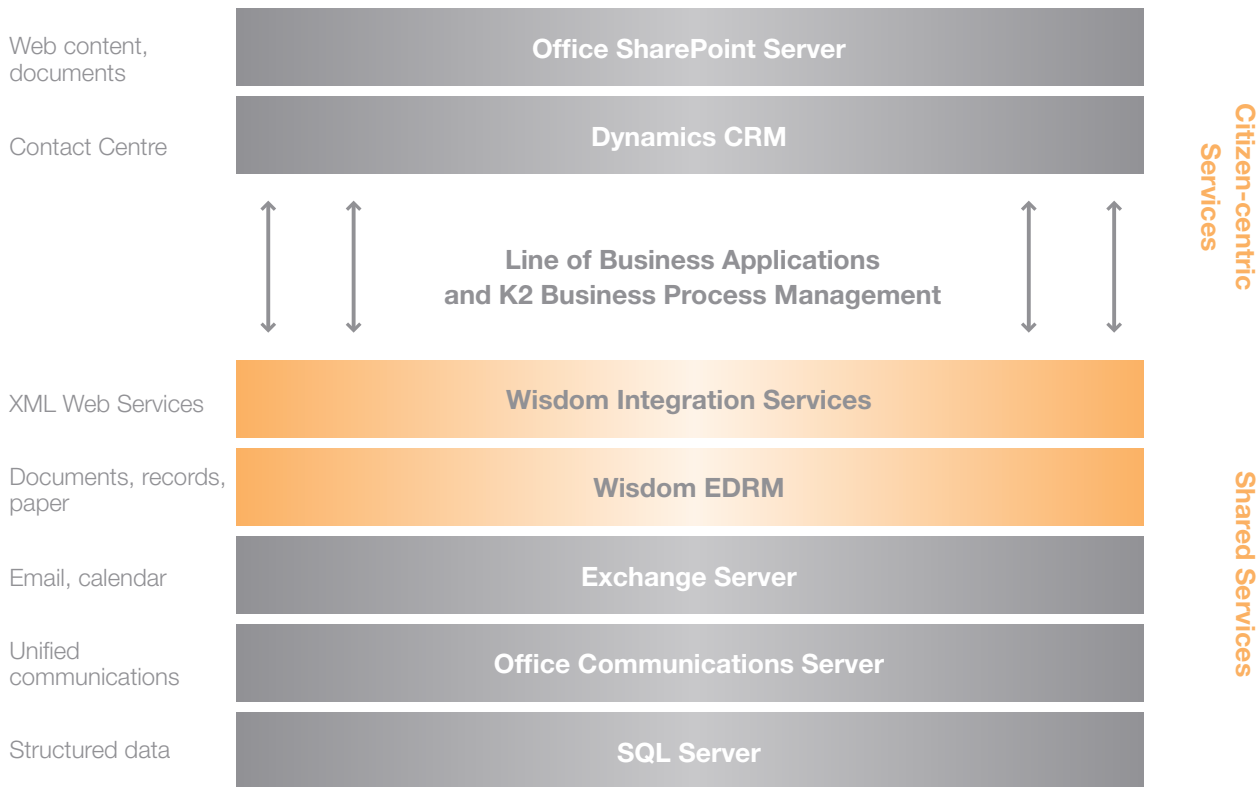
Web content, documents

Office SharePoint Server

Contact Centre

Dynamics CRM

Line of Business Applications and K2 Business Process Management

XML Web Services

Wisdom Integration Services

Documents, records, paper

Wisdom EDRM

Email, calendar

Exchange Server

Unified communications

Office Communications Server

Structured data

SQL Server

Citizen-centric Services

Shared Services